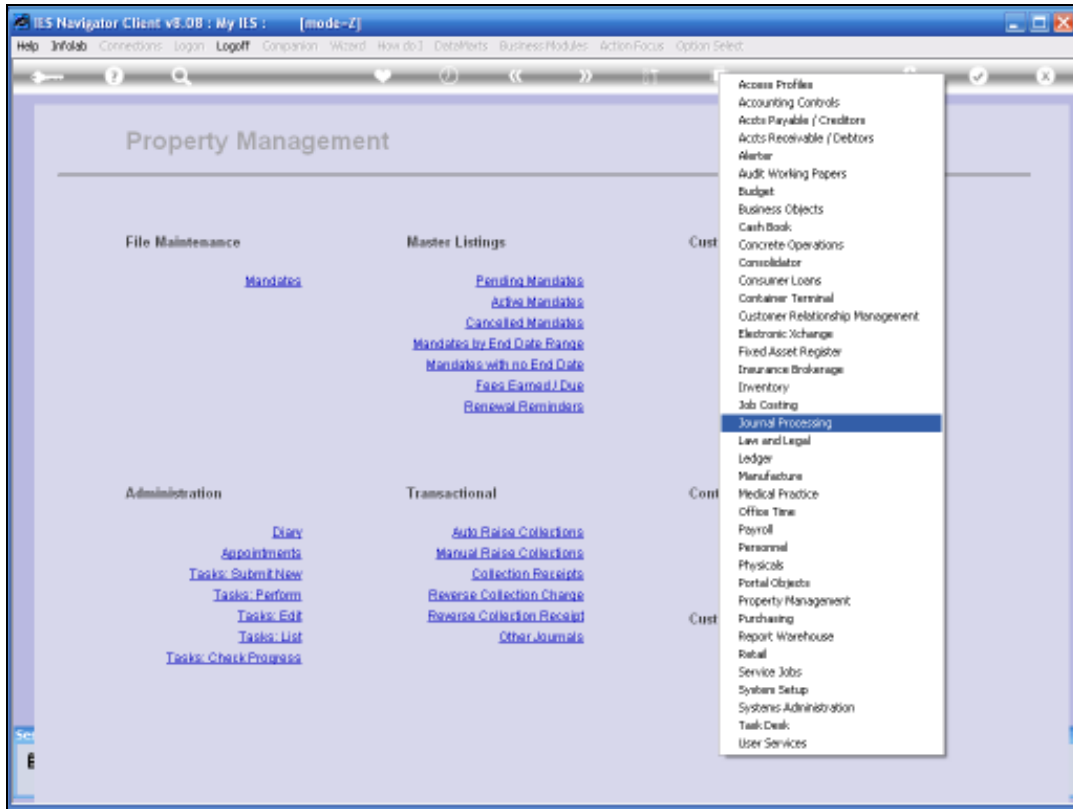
IES Navigator Client v8.08 : My IES : [mode-Z]

Help Infolab Connections Logon Logoff Companion Wizard How do I DataMarts Business Modules Action Focus Option Select

Property Management

File Maintenance

Mandates

Master Listings

Pending Mandates
Active Mandates
Cancelled Mandates
Mandates by End Date Range
Mandates with no End Date
Fees Earned / Due
Renewal Reminders

Cust

Administration

Diary
Appointments
Tasks: Submit New
Tasks: Perform
Tasks: Edit
Tasks: List
Tasks: Check Progress

Transactional

Auto Raise Collections
Manual Raise Collections
Collection Receipts
Reverse Collection Charge
Reverse Collection Receipt
Other Journals

Cont

Cust

Access Profiles
Accounting Controls
Accts Payable / Creditors
Accts Receivable / Debtors
Alerter
Audit Working Papers
Budget
Business Objects
Cash Book
Concrete Operations
Consolidator
Consumer Loans
Container Terminal
Customer Relationship Management
Electronic Xchange
Fixed Asset Register
Insurance Brokerage
Inventory
Job Costing
Journal Processing
Law and Legal
Ledger
Manufacture
Medical Practice
Office Time
Payroll
Personnel
Physicals
Portal Objects
Property Management
Purchasing
Report Warehouse
Retail
Service Jobs
System Setup
Systems Administration
Task Desk
User Services